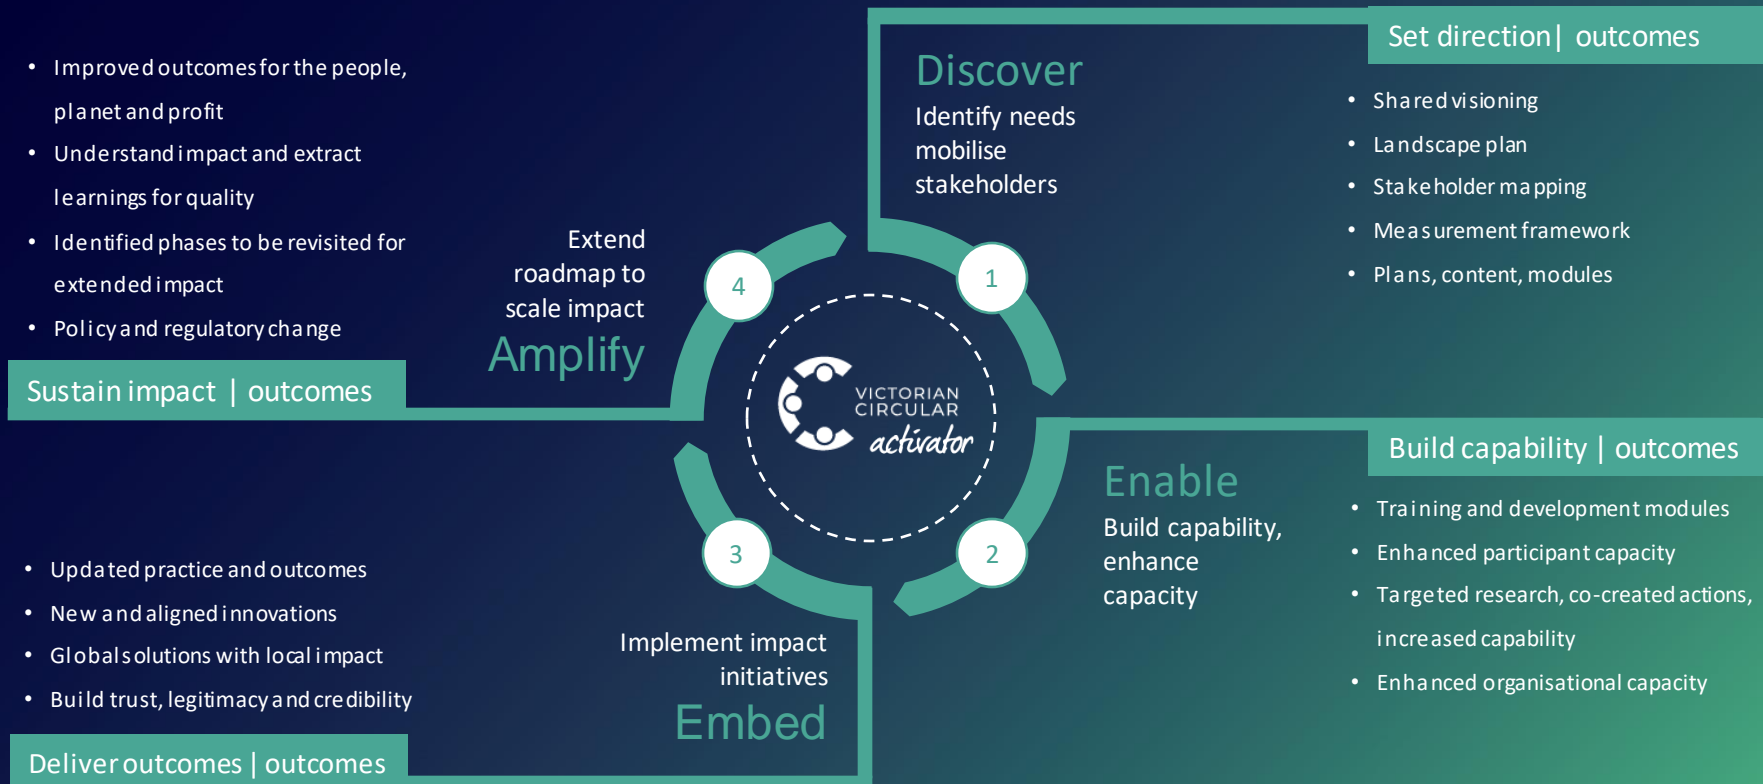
- Improved outcomes for the people, planet and profit
- Understand impact and extract learnings for quality
- Identified phases to be revisited for extended impact
- Policy and regulatory change

Sustain impact | outcomes

Extend roadmap to scale impact

Amplify

Discover

Identify needs mobilise stakeholders

Set direction| outcomes

- Shared visioning
- Landscape plan
- Stakeholder mapping
- Measurement framework
- Plans, content, modules

4

1

VICTORIAN CIRCULAR activator

3

2

Enable

Build capability, enhance capacity

Build capability | outcomes

- Training and development modules
- Enhanced participant capacity
- Targeted research, co-created actions, increased capability
- Enhanced organisational capacity

- Updated practice and outcomes
- New and aligned innovations
- Global solutions with local impact
- Build trust, legitimacy and credibility

Implement impact initiatives

Embed

Deliver outcomes | outcomes